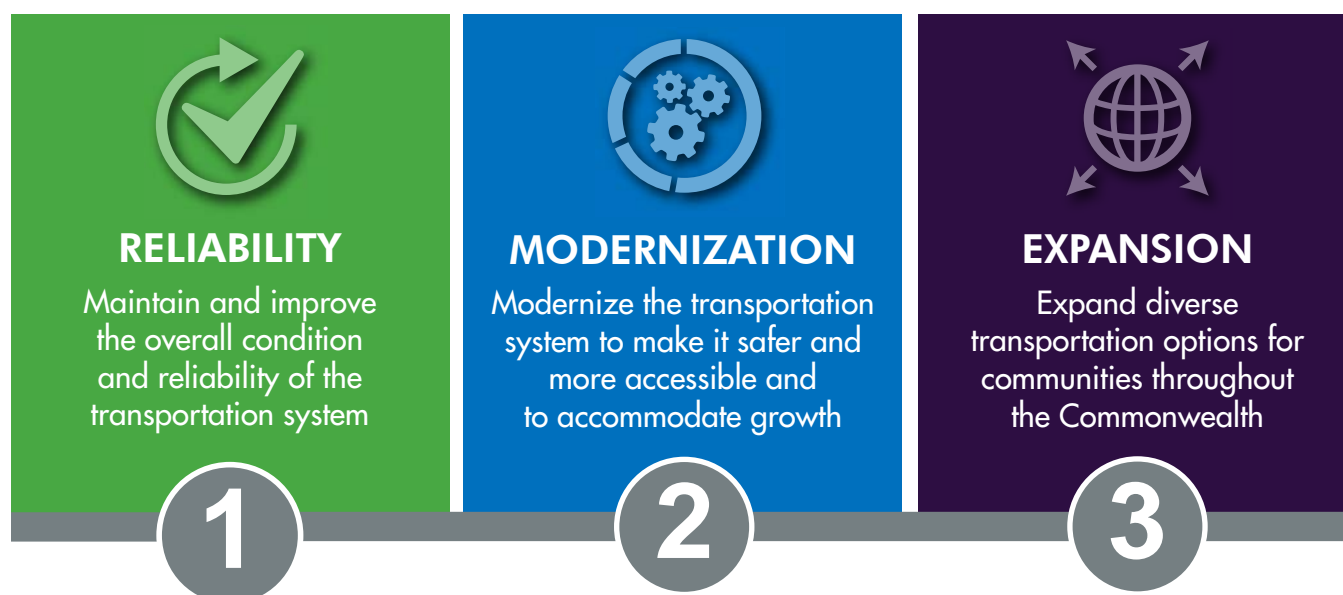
RELIABILITY

Maintain and improve the overall condition and reliability of the transportation system

1

MODERNIZATION

Modernize the transportation system to make it safer and more accessible and to accommodate growth

2

EXPANSION

Expand diverse transportation options for communities throughout the Commonwealth

3